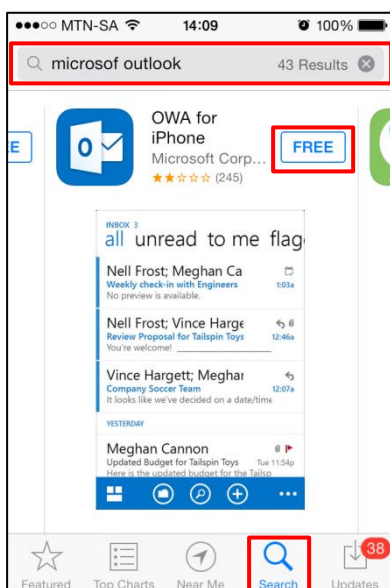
●●●○○ MTN-SA 14:09 100%

microsof outlook 43 Results

E

OWA for iPhone
Microsoft Corp...
(245)

FREE

INBOX 3
all unread to me flag

Nell Frost; Meghan Ca
Weekly check-in with Engineers 1:03a
No preview is available.

Nell Frost; Vince Harge
Review Proposal for Tailspin Toys 12:46a
You're welcome!

Vince Hargett; Meghar
Company Soccer Team 12:07a
It looks like we've decided on a date/time

YESTERDAY

Meghan Cannon
Updated Budget for Tailspin Toys Tue 11:54p
I've updated budget for the Tailsp

Featured Top Charts Near Me Search Updates 38